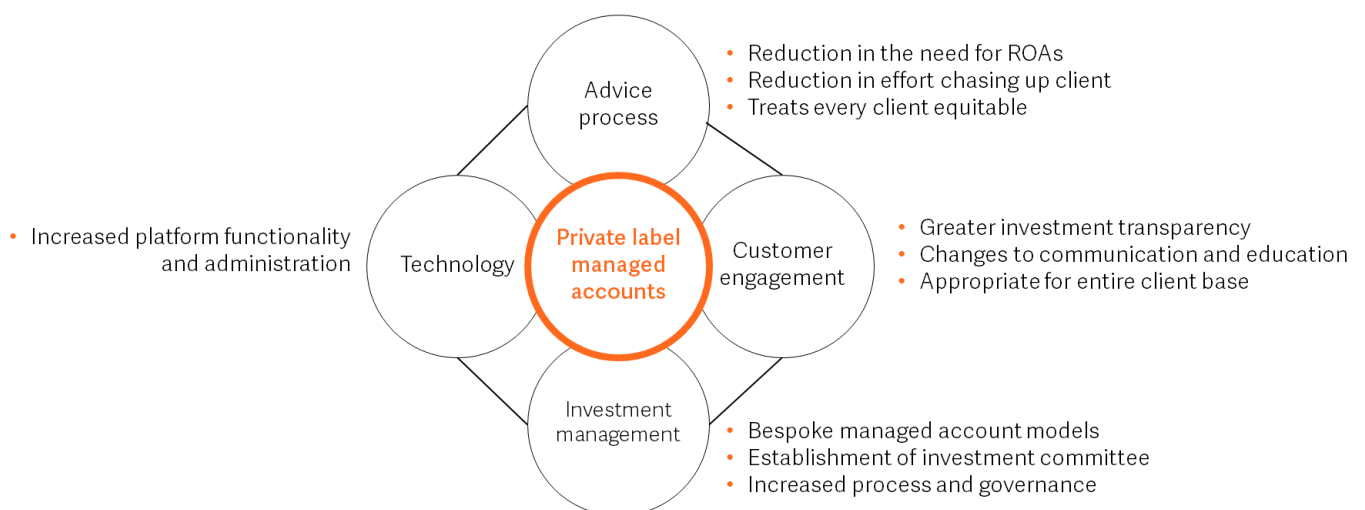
Advice process

• Reduction in the need for ROAs
• Reduction in effort chasing up client
• Treats every client equitable

• Increased platform functionality and administration

Technology

Private label managed accounts

Customer engagement

• Greater investment transparency
• Changes to communication and education
• Appropriate for entire client base

Investment management

• Bespoke managed account models
• Establishment of investment committee
• Increased process and governance